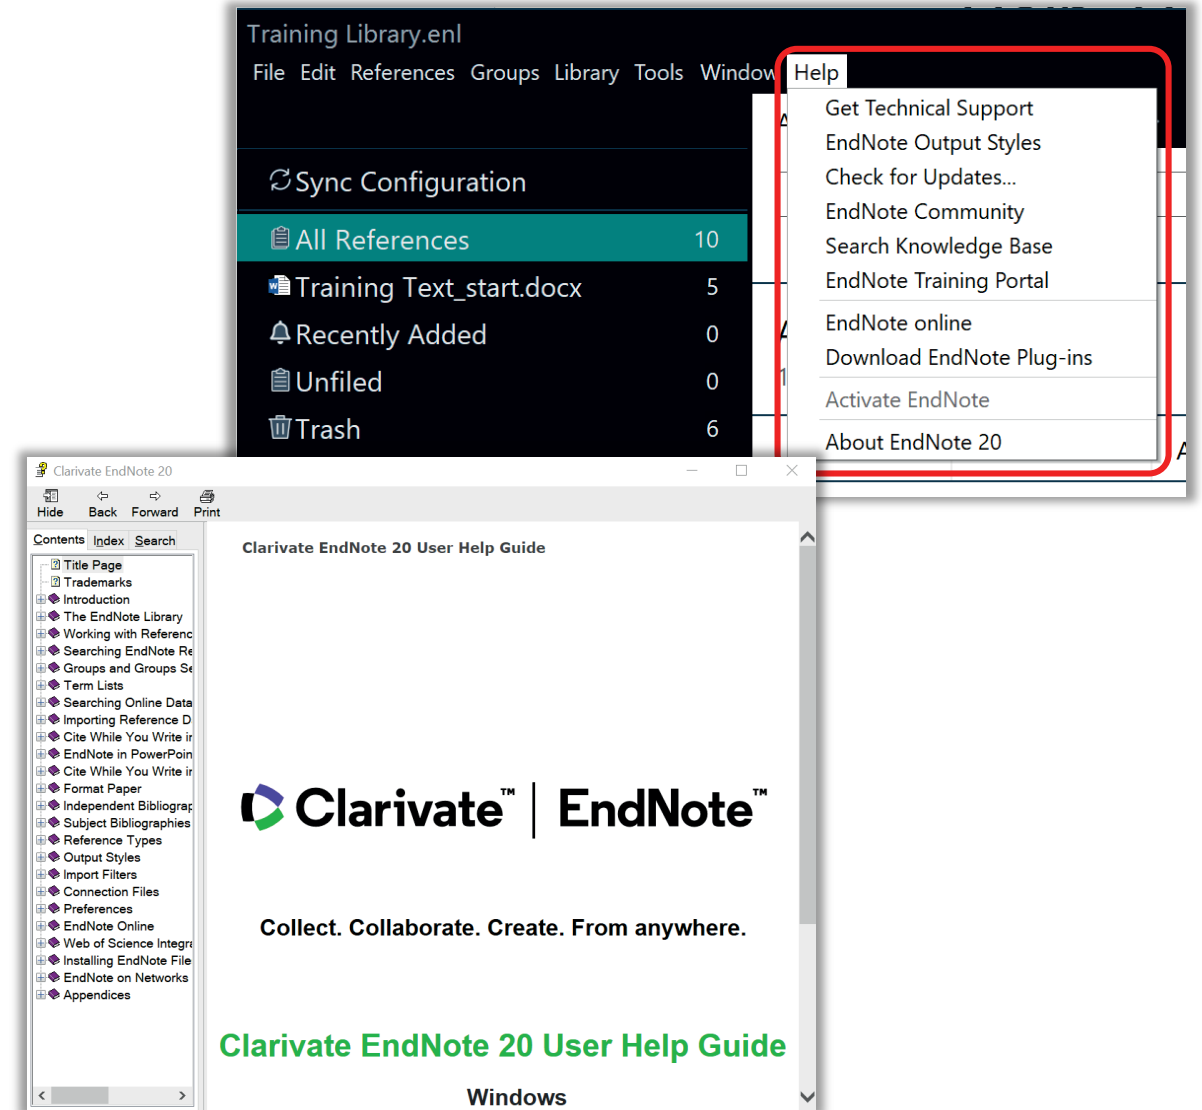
Training Library.enl

File Edit References Groups Library Tools Window Help

Get Technical Support
EndNote Output Styles
Check for Updates...
EndNote Community
Search Knowledge Base
EndNote Training Portal
EndNote online
Download EndNote Plug-ins
Activate EndNote
About EndNote 20

Sync Configuration

All References 10
Training Text_start.docx 5
Recently Added 0
Unfiled 0
Trash 6

Clarivate EndNote 20

Hide Back Forward Print

Contents Index Search

Title Page
Trademarks
Introduction
The EndNote Library
Working with Referenc
Searching EndNote Re
Groups and Groups Se
Term Lists
Searching Online Data
Importing Reference D
Cite While You Write ir
EndNote in PowerPoin
Cite While You Write ir
Format Paper
Independent Bibliograp
Subject Bibliographies
Reference Types
Output Styles
Import Filters
Connection Files
Preferences
EndNote Online
Web of Science Integra
Installing EndNote File
EndNote on Networks
Appendices

Clarivate EndNote 20 User Help Guide

Clarivate™ | EndNote™

Collect. Collaborate. Create. From anywhere.

Clarivate EndNote 20 User Help Guide

Windows